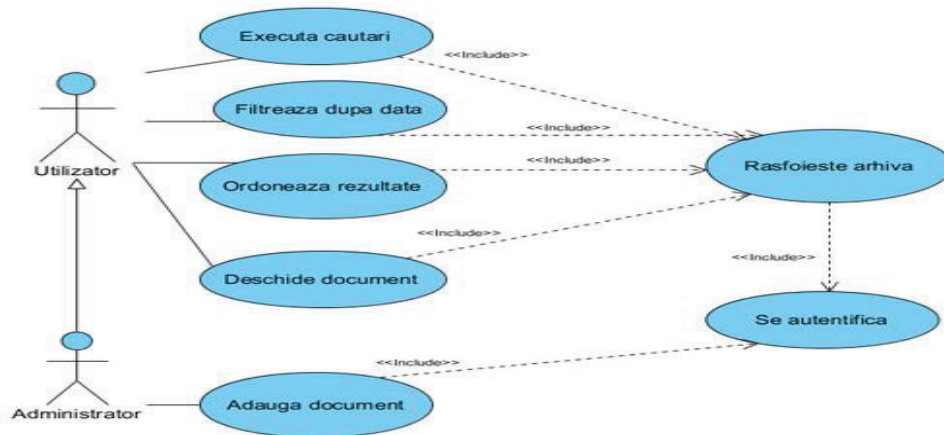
Executa cautari

<<Include>>

Filtreaza dupa data

<<Include>>

Utilizator

<<Include>>

Ordoneaza rezultate

Rasfoieste arhiva

<<Include>>

Deschide document

<<Include>>

Se autentifica

<<Include>>

Administrator

Adauga document